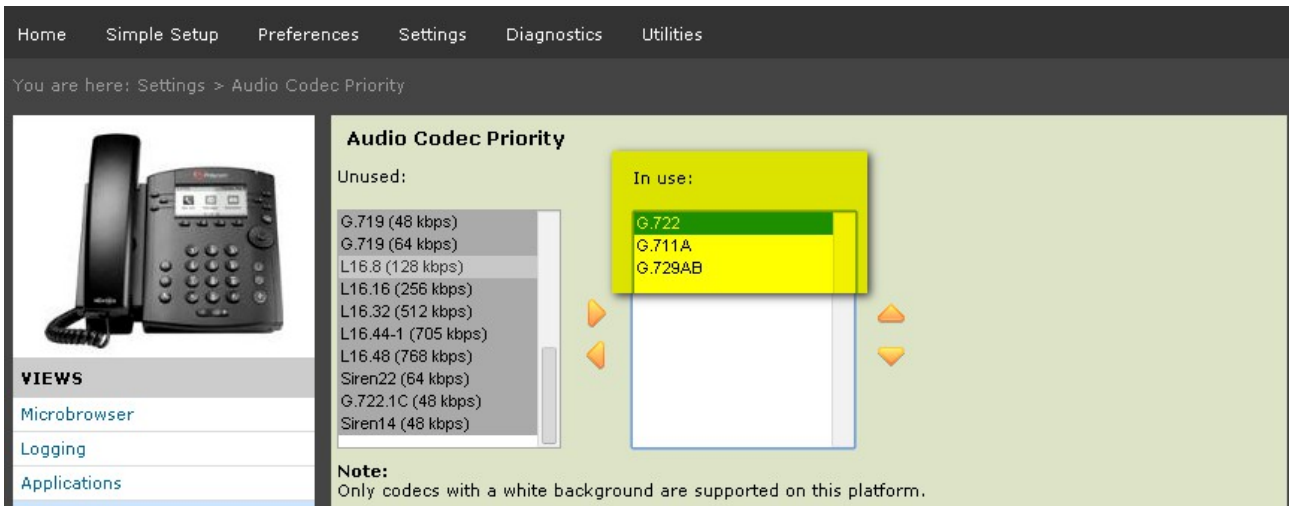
Home Simple Setup Preferences Settings Diagnostics Utilities

You are here: Settings > Audio Codec Priority

VIEWS

Microbrowser

Logging

Applications

Audio Codec Priority

Unused:

G.719 (48 kbps)
G.719 (64 kbps)
L16.8 (128 kbps)
L16.16 (256 kbps)
L16.32 (512 kbps)
L16.44-1 (705 kbps)
L16.48 (768 kbps)
Siren22 (64 kbps)
G.722.1C (48 kbps)
Siren14 (48 kbps)

In use:

G.722
G.711A
G.729AB

Note:
Only codecs with a white background are supported on this platform.